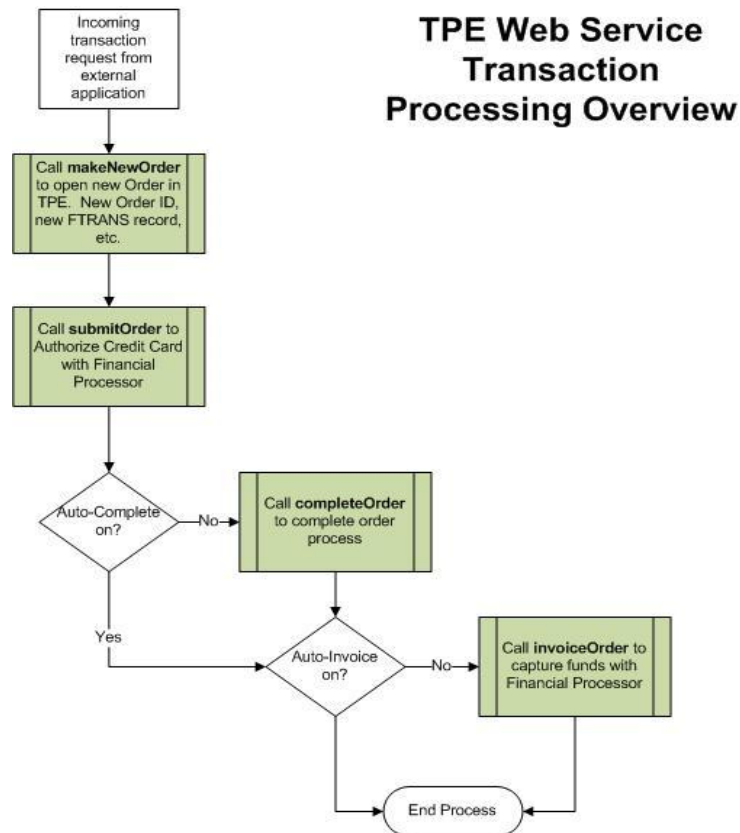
TPE Web Service Transaction Processing Overview

Incoming transaction request from external application

Call **makeNewOrder** to open new Order in TPE. New Order ID, new FTRANS record, etc.

Call **submitOrder** to Authorize Credit Card with Financial Processor

Auto-Complete on?

No

Call **completeOrder** to complete order process

Yes

Auto-Invoice on?

No

Call **invoiceOrder** to capture funds with Financial Processor

End Process